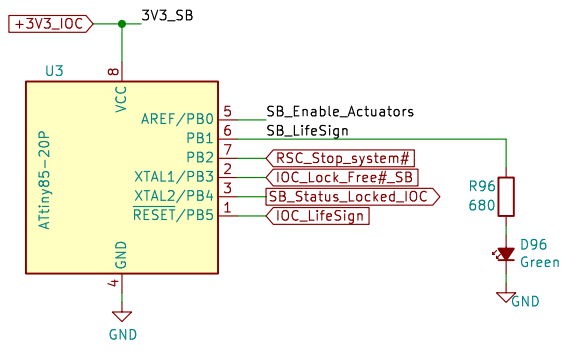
+3V3_IOC
3V3_SB
U3
8
VCC
ATtiny85-20P
AREF/PB0
PB1
PB2
XTAL1/PB3
XTAL2/PB4
RESET/PB5
5
6
7
2
3
1
SB_Enable_Actuators
SB_LifeSign
RSC_Stop_system#
IOC_Lock_Free#_SB
SB_Status_Locked_IOC
IOC_LifeSign
GND
4
GND
R96
680
D96
Green
GND